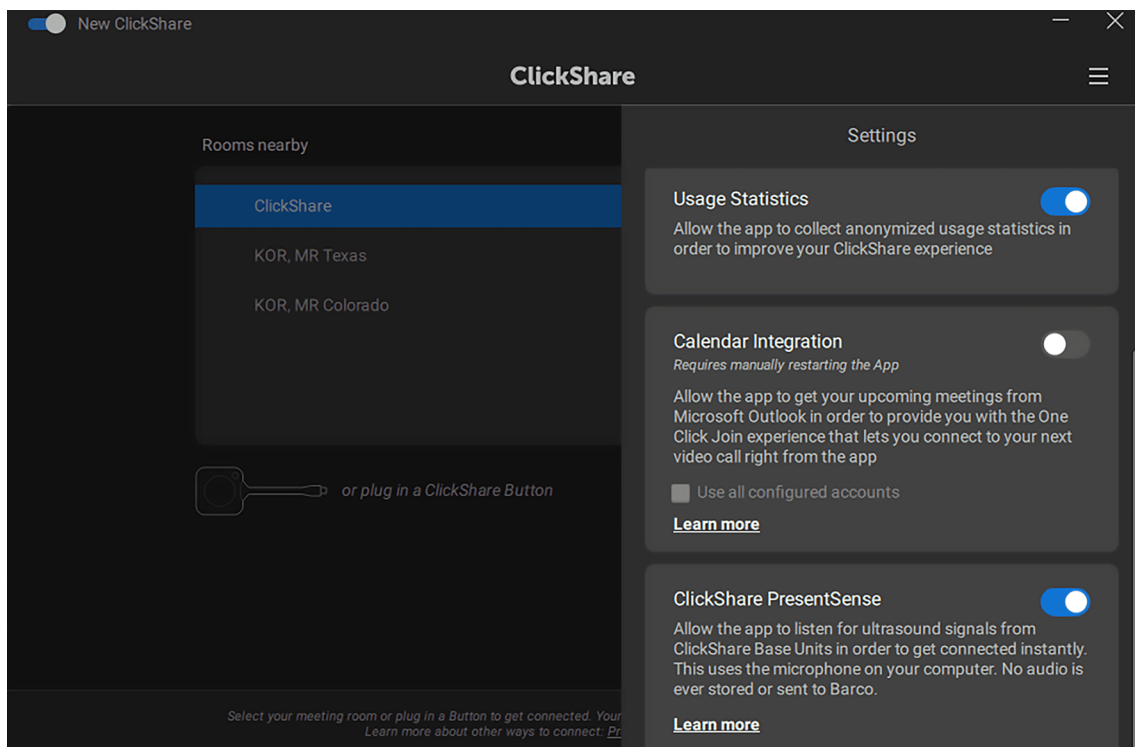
New ClickShare

ClickShare

Rooms nearby

ClickShare

KOR, MR Texas

KOR, MR Colorado

or plug in a ClickShare Button

Select your meeting room or plug in a Button to get connected. Your
Learn more about other ways to connect: Pr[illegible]

Settings

Usage Statistics

Allow the app to collect anonymized usage statistics in order to improve your ClickShare experience

Calendar Integration

Requires manually restarting the App

Allow the app to get your upcoming meetings from Microsoft Outlook in order to provide you with the One Click Join experience that lets you connect to your next video call right from the app

Use all configured accounts

Learn more

ClickShare PresentSense

Allow the app to listen for ultrasound signals from ClickShare Base Units in order to get connected instantly. This uses the microphone on your computer. No audio is ever stored or sent to Barco.

Learn more